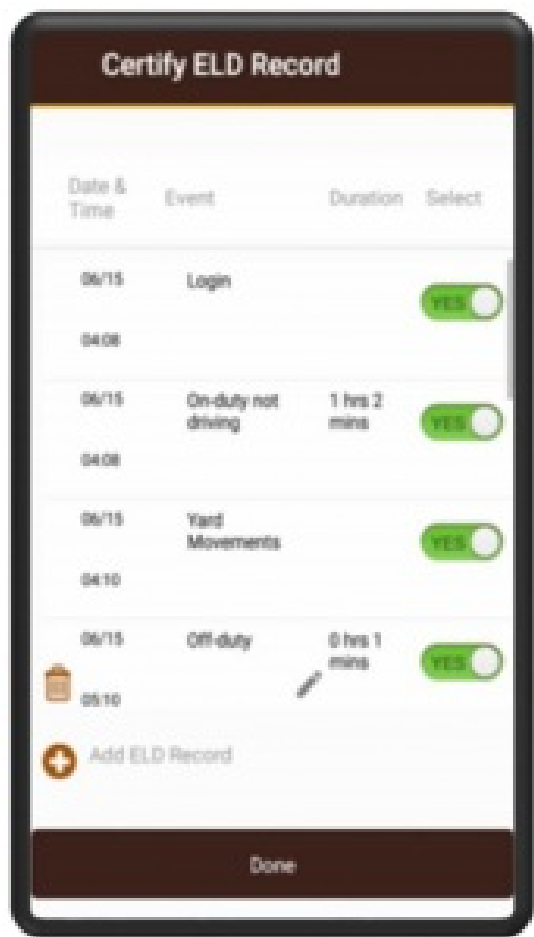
Certify ELD Record

| Date & Time | Event | Duration | Select |
|---|---|---|---|
| 06/15 04:08 | Login | | YES |
| 06/15 04:08 | On-duty not driving | 1 hrs 2 mins | YES |
| 06/15 04:10 | Yard Movements | | YES |
| 06/15 05:10 | Off-duty | 0 hrs 1 mins | YES |

Add ELD Record

Done